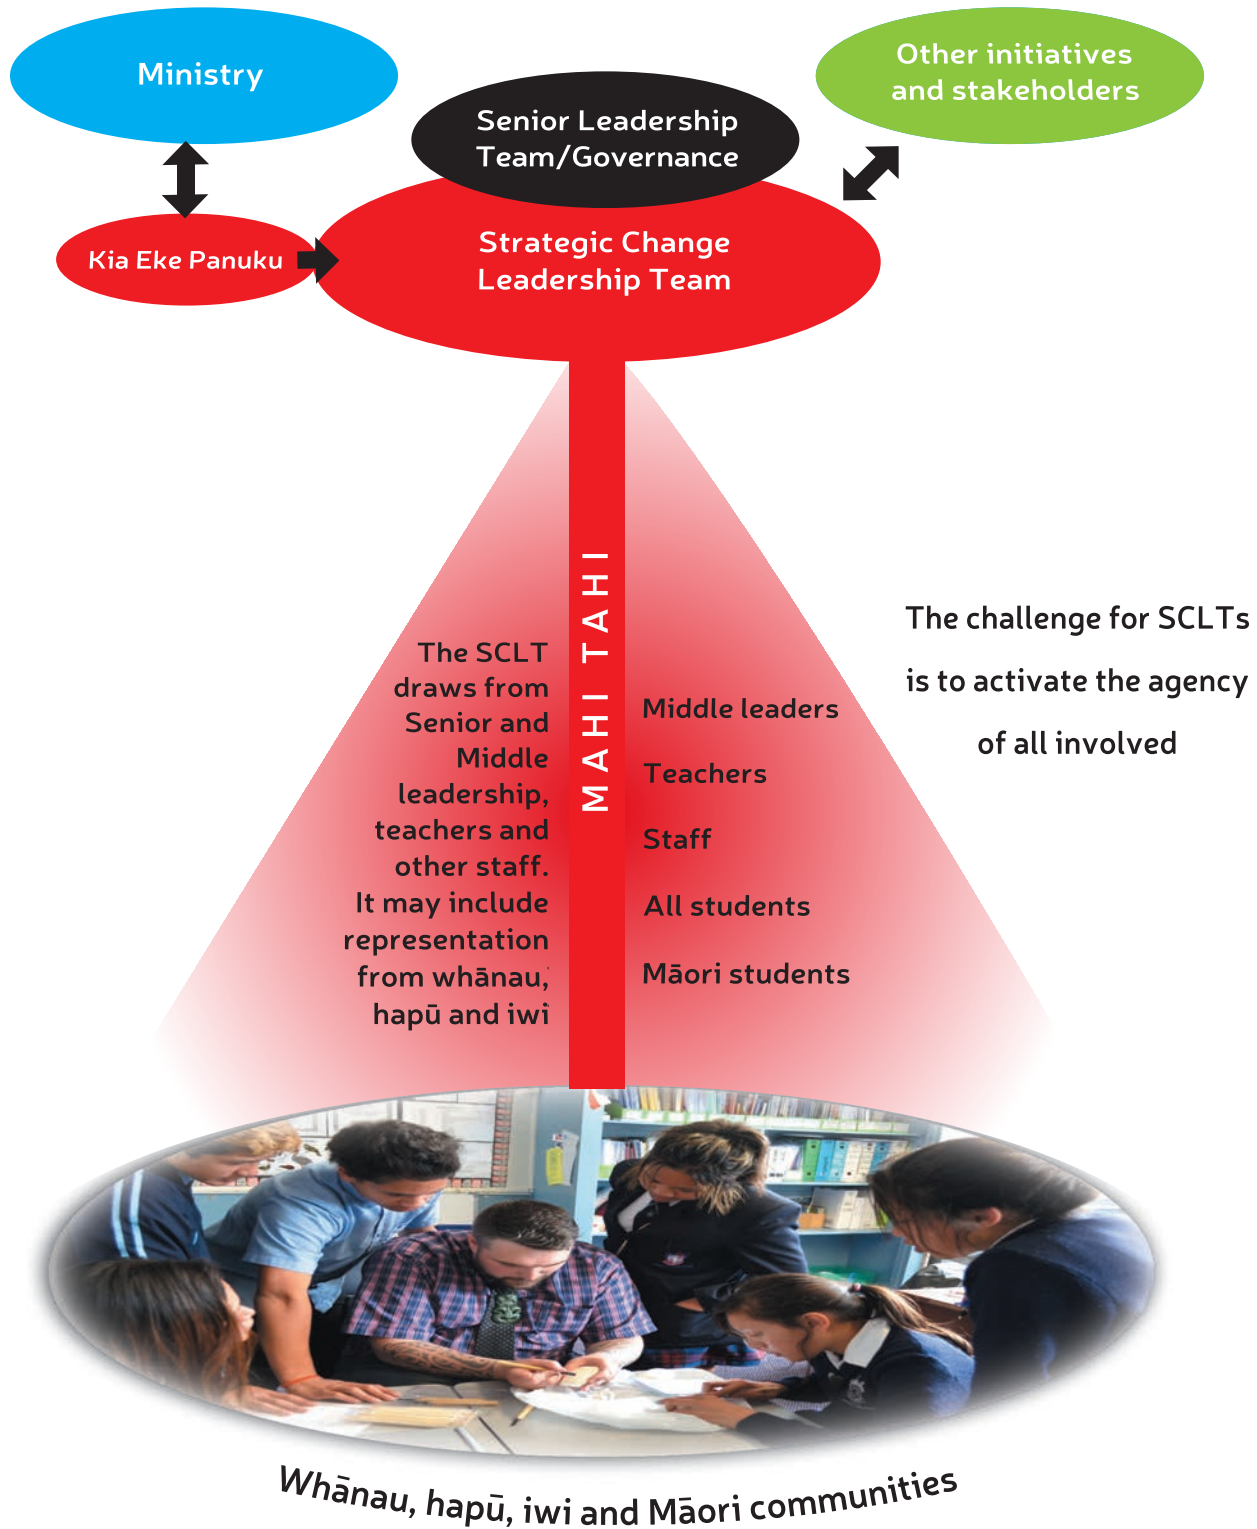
Ministry

Senior Leadership Team/Governance

Other initiatives and stakeholders

Kia Eke Panuku

Strategic Change Leadership Team

MAHI TAHI

The SCLT draws from Senior and Middle leadership, teachers and other staff. It may include representation from whānau, hapū and iwi

Middle leaders

Teachers

Staff

All students

Māori students

The challenge for SCLTs is to activate the agency of all involved

Whānau, hapū, iwi and Māori communities